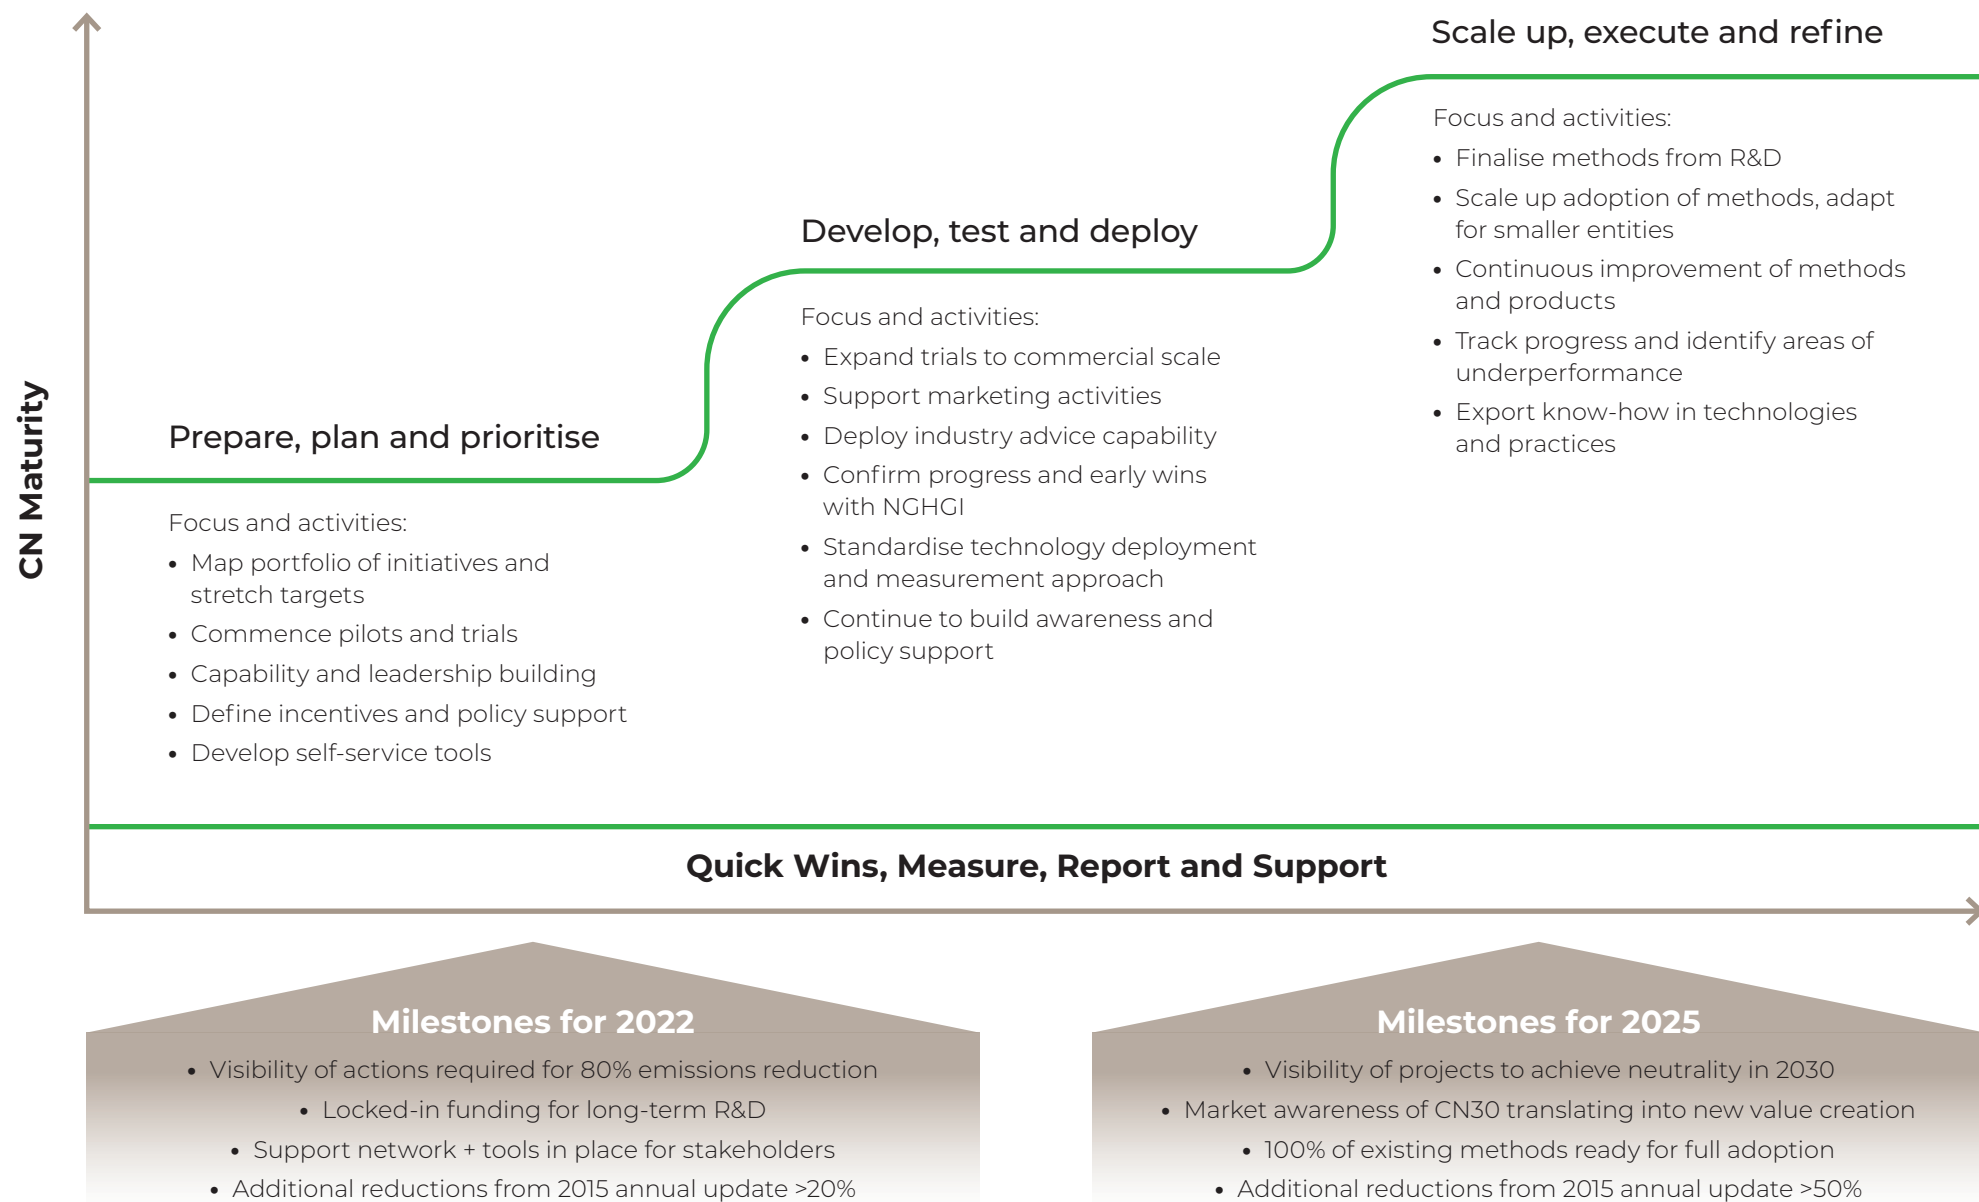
CN Maturity

Scale up, execute and refine

Focus and activities:
- Finalise methods from R&D
- Scale up adoption of methods, adapt for smaller entities
- Continuous improvement of methods and products
- Track progress and identify areas of underperformance
- Export know-how in technologies and practices

Develop, test and deploy

Focus and activities:
- Expand trials to commercial scale
- Support marketing activities
- Deploy industry advice capability
- Confirm progress and early wins with NGHGI
- Standardise technology deployment and measurement approach
- Continue to build awareness and policy support

Prepare, plan and prioritise

Focus and activities:
- Map portfolio of initiatives and stretch targets
- Commence pilots and trials
- Capability and leadership building
- Define incentives and policy support
- Develop self-service tools

Quick Wins, Measure, Report and Support

Milestones for 2022
- Visibility of actions required for 80% emissions reduction
- Locked-in funding for long-term R&D
- Support network + tools in place for stakeholders
- Additional reductions from 2015 annual update >20%

Milestones for 2025
- Visibility of projects to achieve neutrality in 2030
- Market awareness of CN30 translating into new value creation
- 100% of existing methods ready for full adoption
- Additional reductions from 2015 annual update >50%